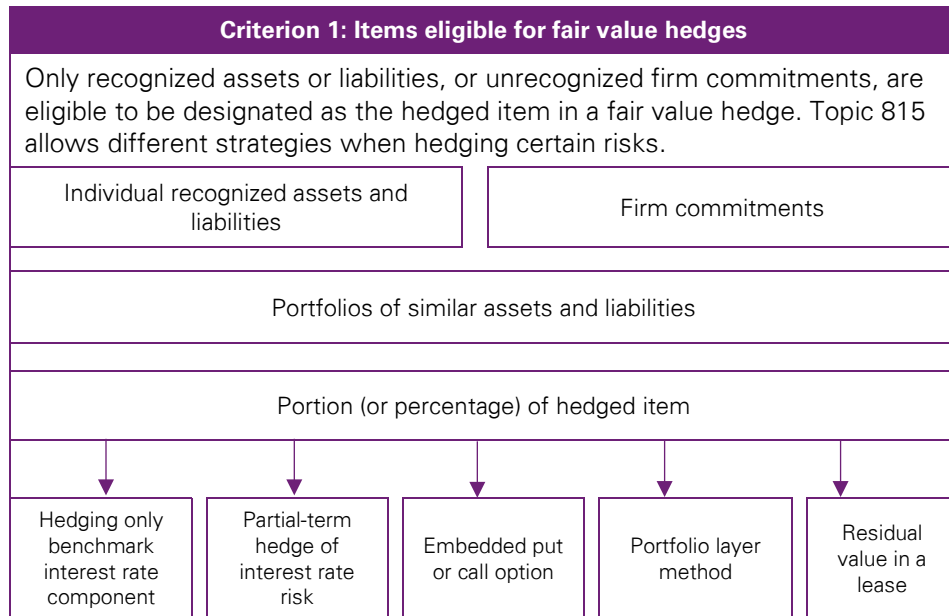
Criterion 1: Items eligible for fair value hedges

Only recognized assets or liabilities, or unrecognized firm commitments, are eligible to be designated as the hedged item in a fair value hedge. Topic 815 allows different strategies when hedging certain risks.

Individual recognized assets and liabilities

Firm commitments

Portfolios of similar assets and liabilities

Portion (or percentage) of hedged item

Hedging only benchmark interest rate component

Partial-term hedge of interest rate risk

Embedded put or call option

Portfolio layer method

Residual value in a lease